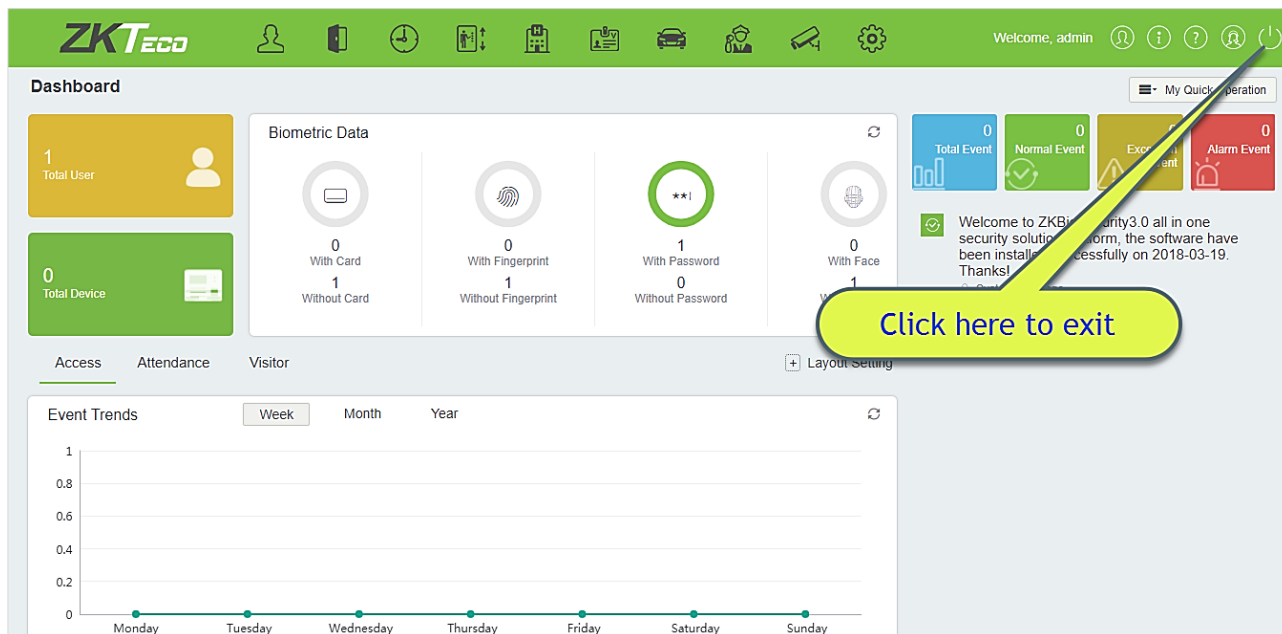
ZKTeco

Welcome, admin

Dashboard

My Quick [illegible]peration

1
Total User

0
Total Device

Biometric Data

0
With Card
1
Without Card

0
With Fingerprint
1
Without Fingerprint

**|
1
With Password
0
Without Password

0
With Face
1
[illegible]

0
Total Event

0
Normal Event

Exc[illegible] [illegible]ent

0
Alarm Event

Welcome to ZKBi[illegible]urity3.0 all in one security solutio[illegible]orm, the software have been install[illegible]ccessfully on 2018-03-19. Thanks!

Click here to exit

Access
Attendance
Visitor

Layout Setting

Event Trends
Week
Month
Year

1
0.8
0.6
0.4
0.2
0
Monday
Tuesday
Wednesday
Thursday
Friday
Saturday
Sunday